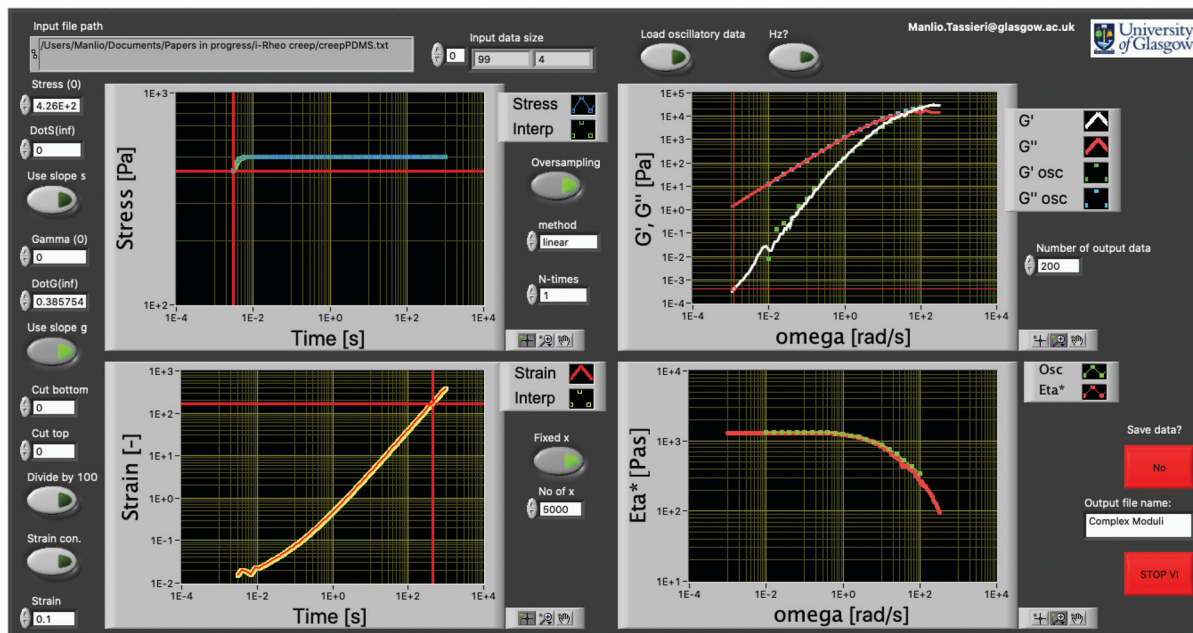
Input file path
/Users/Manlio/Documents/Papers in progress/i-Rheo creep/creepPDMS.txt

0
Input data size
99
4

Load oscillatory data
Hz?

Manlio.Tassieri@glasgow.ac.uk
University of Glasgow

Stress (0)
4.26E+2
DotS(inf)
0
Use slope s
Gamma (0)
0
DotG(inf)
0.385754
Use slope g
Cut bottom
0
Cut top
0
Divide by 100
Strain con.
Strain
0.1

Stress [Pa]
1E+3
1E+2
1E-4
1E-2
1E+0
1E+2
1E+4
Time [s]

Stress
Interp
Oversampling
method
linear
N-times
1

G', G'' [Pa]
1E+5
1E+4
1E+3
1E+2
1E+1
1E+0
1E-1
1E-2
1E-3
1E-4
1E-4
1E-2
1E+0
1E+2
1E+4
omega [rad/s]

G'
G''
G' osc
G'' osc

Number of output data
200

Strain [-]
1E+3
1E+2
1E+1
1E+0
1E-1
1E-2
1E-4
1E-2
1E+0
1E+2
1E+4
Time [s]

Strain
Interp
Fixed x
No of x
5000

Eta* [Pas]
1E+4
1E+3
1E+2
1E+1
1E-4
1E-2
1E+0
1E+2
1E+4
omega [rad/s]

Osc
Eta*

Save data?
No
Output file name:
Complex Moduli
STOP VI